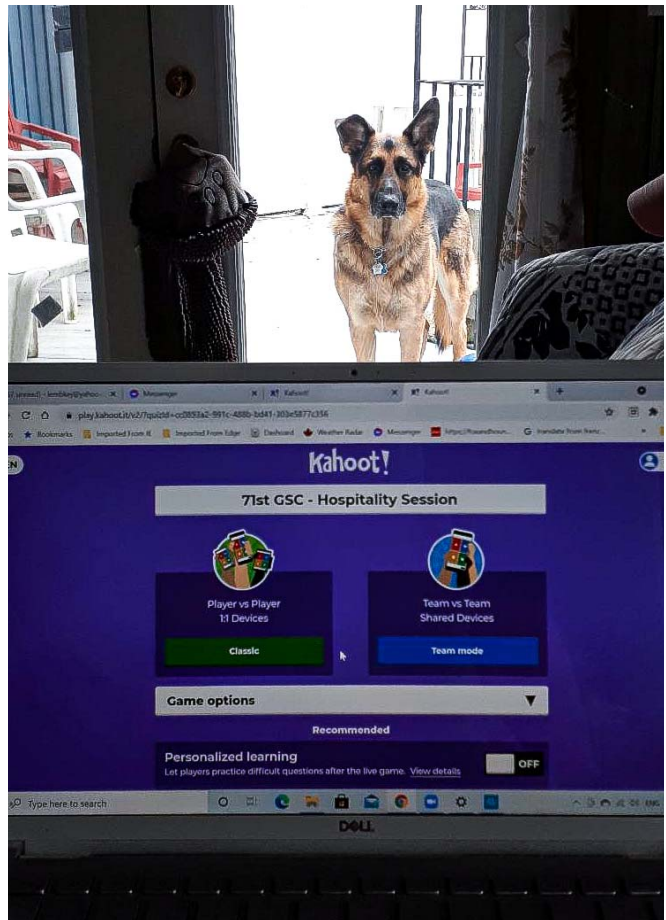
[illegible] Messenger Kahoot! Kahoot!

play.kahoot.it/v2/?quizId=cc0893a2-591c-488b-bd41-303e5877c356

Bookmarks Imported From IE Imported From Edge Dashboard Weather Radar Messenger https://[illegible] Translate from french

EN

Kahoot!

71st GSC - Hospitality Session

Player vs Player
1:1 Devices

Classic

Team vs Team
Shared Devices

Team mode

Game options

Recommended

Personalized learning
Let players practice difficult questions after the live game. View details

OFF

Type here to search

ENG

DELL